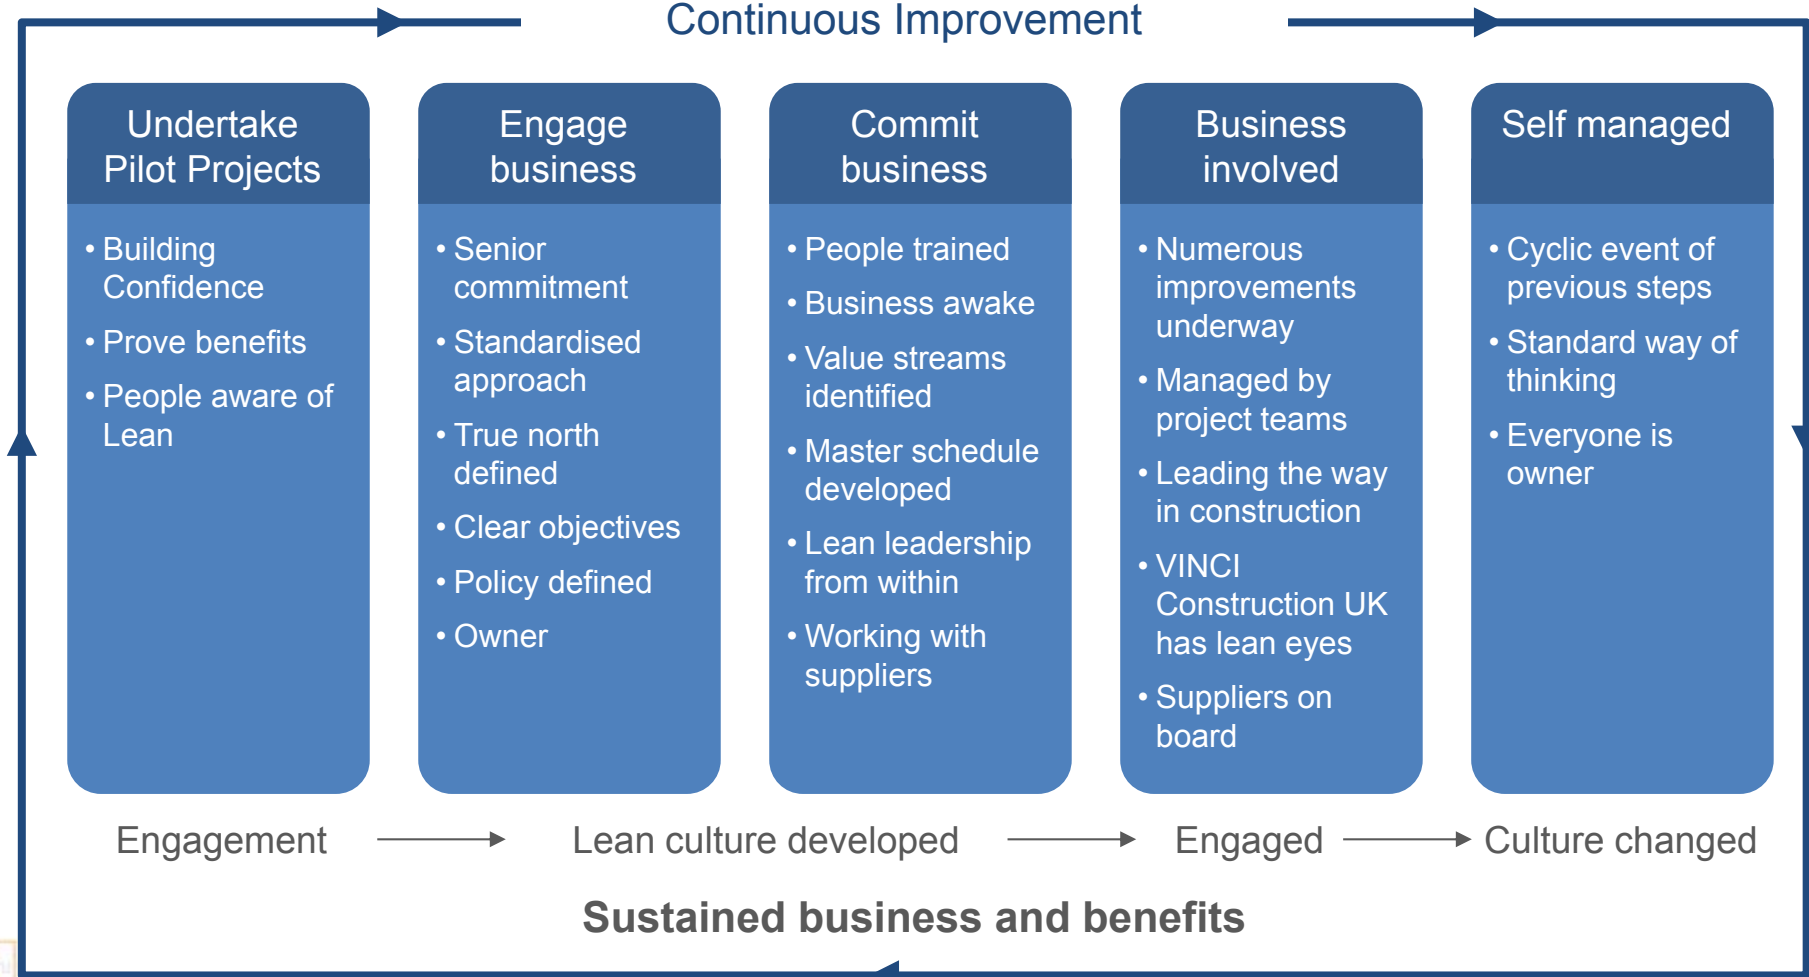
Continuous Improvement

Undertake Pilot Projects

- Building Confidence
- Prove benefits
- People aware of Lean

Engage business

- Senior commitment
- Standardised approach
- True north defined
- Clear objectives
- Policy defined
- Owner

Commit business

- People trained
- Business awake
- Value streams identified
- Master schedule developed
- Lean leadership from within
- Working with suppliers

Business involved

- Numerous improvements underway
- Managed by project teams
- Leading the way in construction
- VINCI Construction UK has lean eyes
- Suppliers on board

Self managed

- Cyclic event of previous steps
- Standard way of thinking
- Everyone is owner

Engagement → Lean culture developed → Engaged → Culture changed

Sustained business and benefits